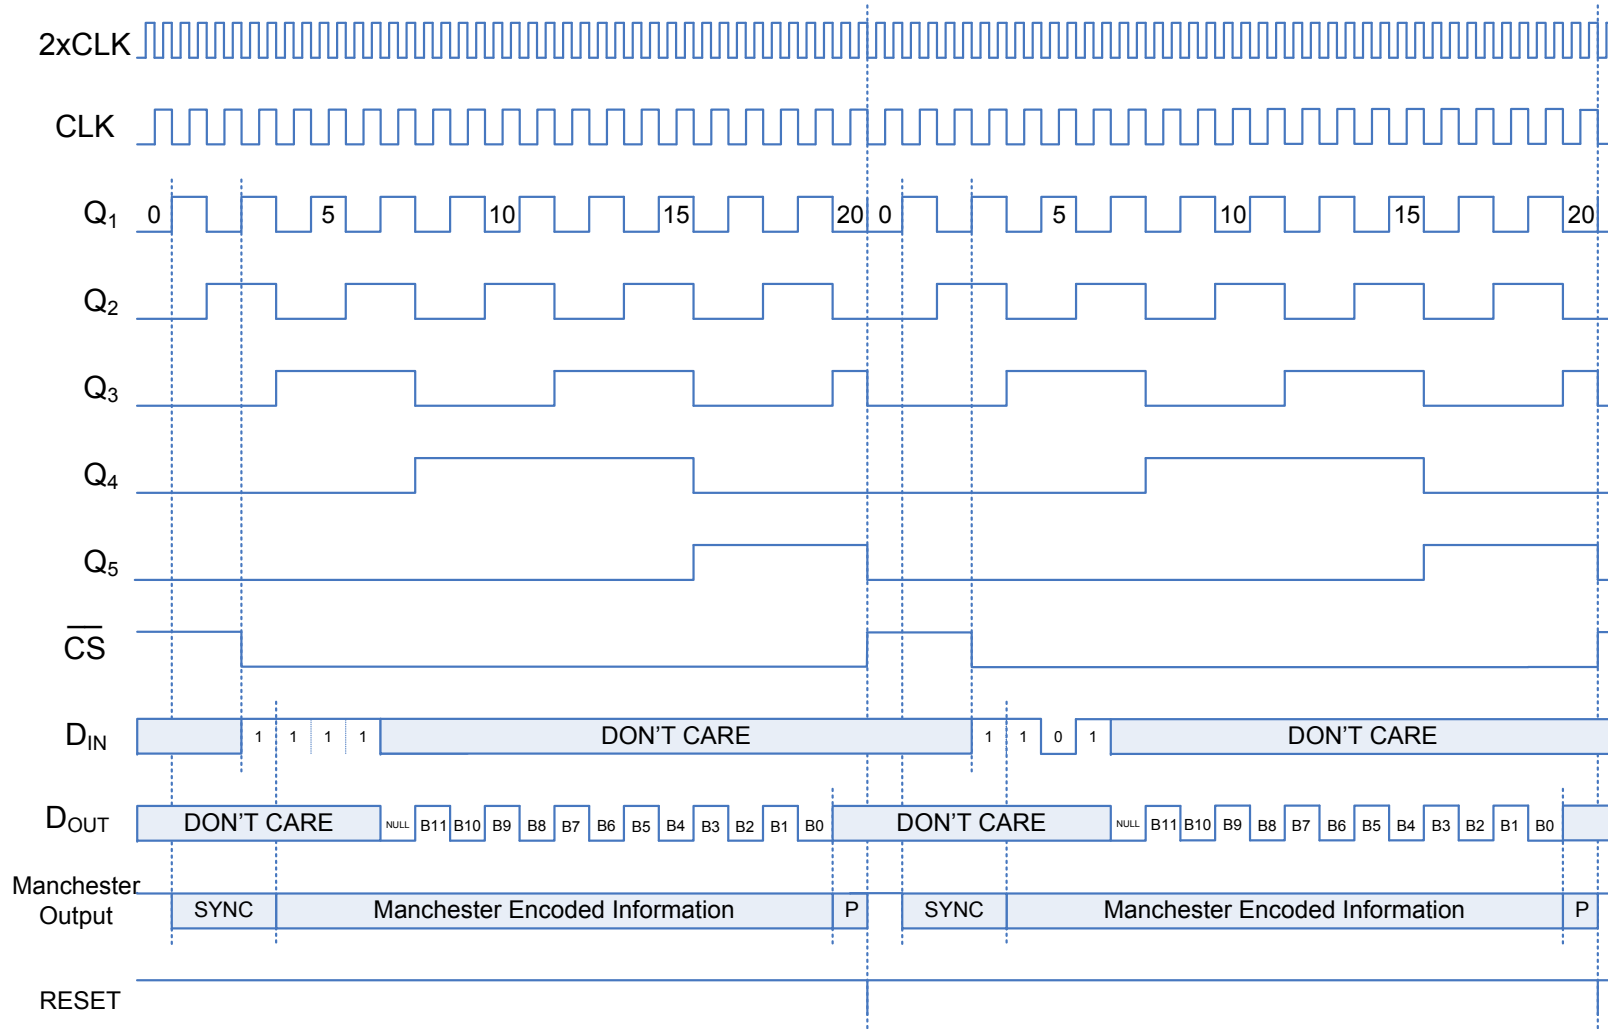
2xCLK

CLK

$Q_1$ 0 5 10 15 20 0 5 10 15 20

$Q_2$

$Q_3$

$Q_4$

$Q_5$

$\overline{CS}$

$D_{IN}$ 1 1 1 1 DON'T CARE 1 1 0 1 DON'T CARE

$D_{OUT}$ DON'T CARE NULL B11 B10 B9 B8 B7 B6 B5 B4 B3 B2 B1 B0 DON'T CARE NULL B11 B10 B9 B8 B7 B6 B5 B4 B3 B2 B1 B0

Manchester Output SYNC Manchester Encoded Information P SYNC Manchester Encoded Information P

RESET